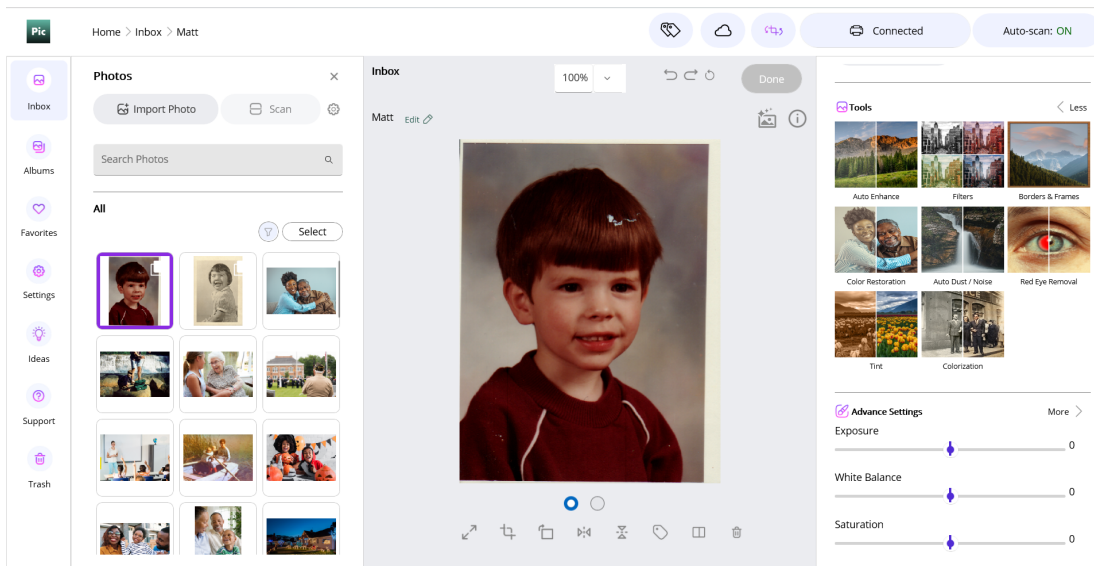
Pic

Home > Inbox > Matt

Connected

Auto-scan: ON

Inbox

Albums

Favorites

Settings

Ideas

Support

Trash

Photos

Import Photo

Scan

Search Photos

All

Select

Inbox

100%

Done

Matt Edit

Tools

Less

Auto Enhance

Filters

Borders & Frames

Color Restoration

Auto Dust / Noise

Red Eye Removal

Tint

Colorization

Advance Settings

More

Exposure

0

White Balance

0

Saturation

0